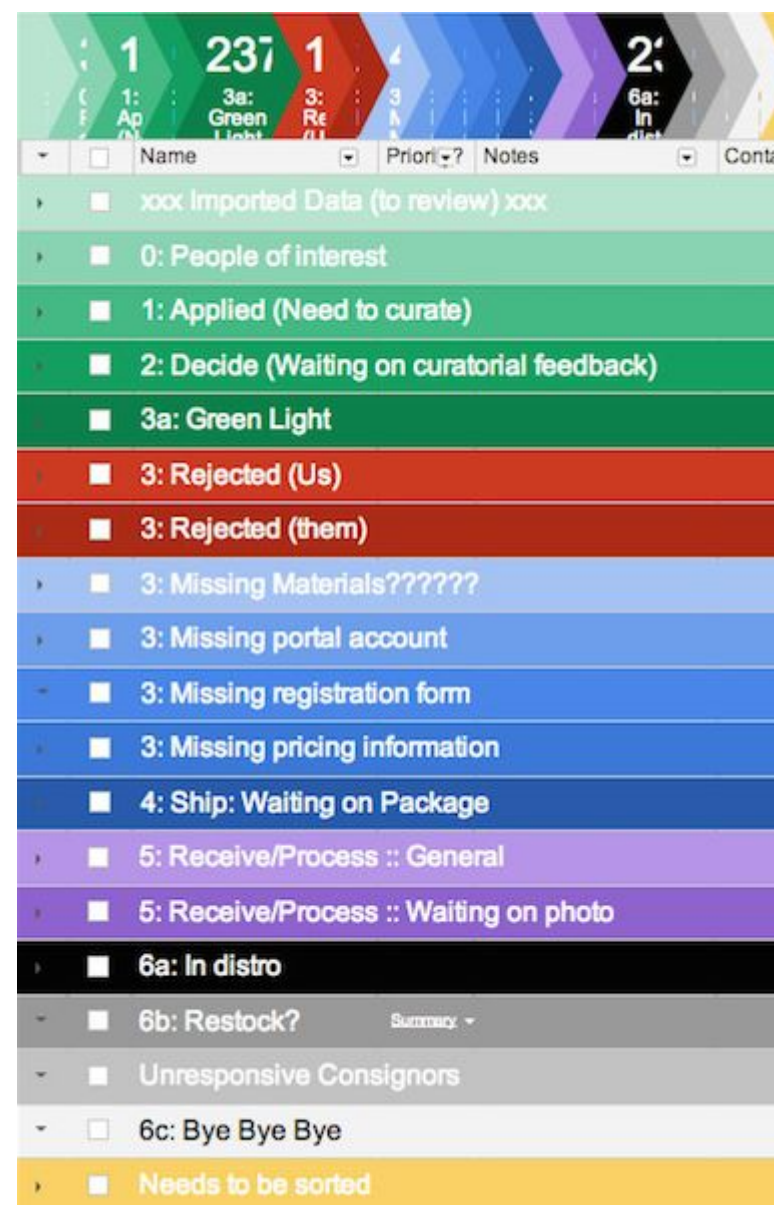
1 1: Ap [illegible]
237 3a: Green Light
1 3: Re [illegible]
2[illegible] 6a: In dist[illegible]

Name | Priori? | Notes | Conta

xxx Imported Data (to review) xxx
0: People of interest
1: Applied (Need to curate)
2: Decide (Waiting on curatorial feedback)
3a: Green Light
3: Rejected (Us)
3: Rejected (them)
3: Missing Materials??????
3: Missing portal account
3: Missing registration form
3: Missing pricing information
4: Ship: Waiting on Package
5: Receive/Process :: General
5: Receive/Process :: Waiting on photo
6a: In distro
6b: Restock? Summary
Unresponsive Consignors
6c: Bye Bye Bye
Needs to be sorted